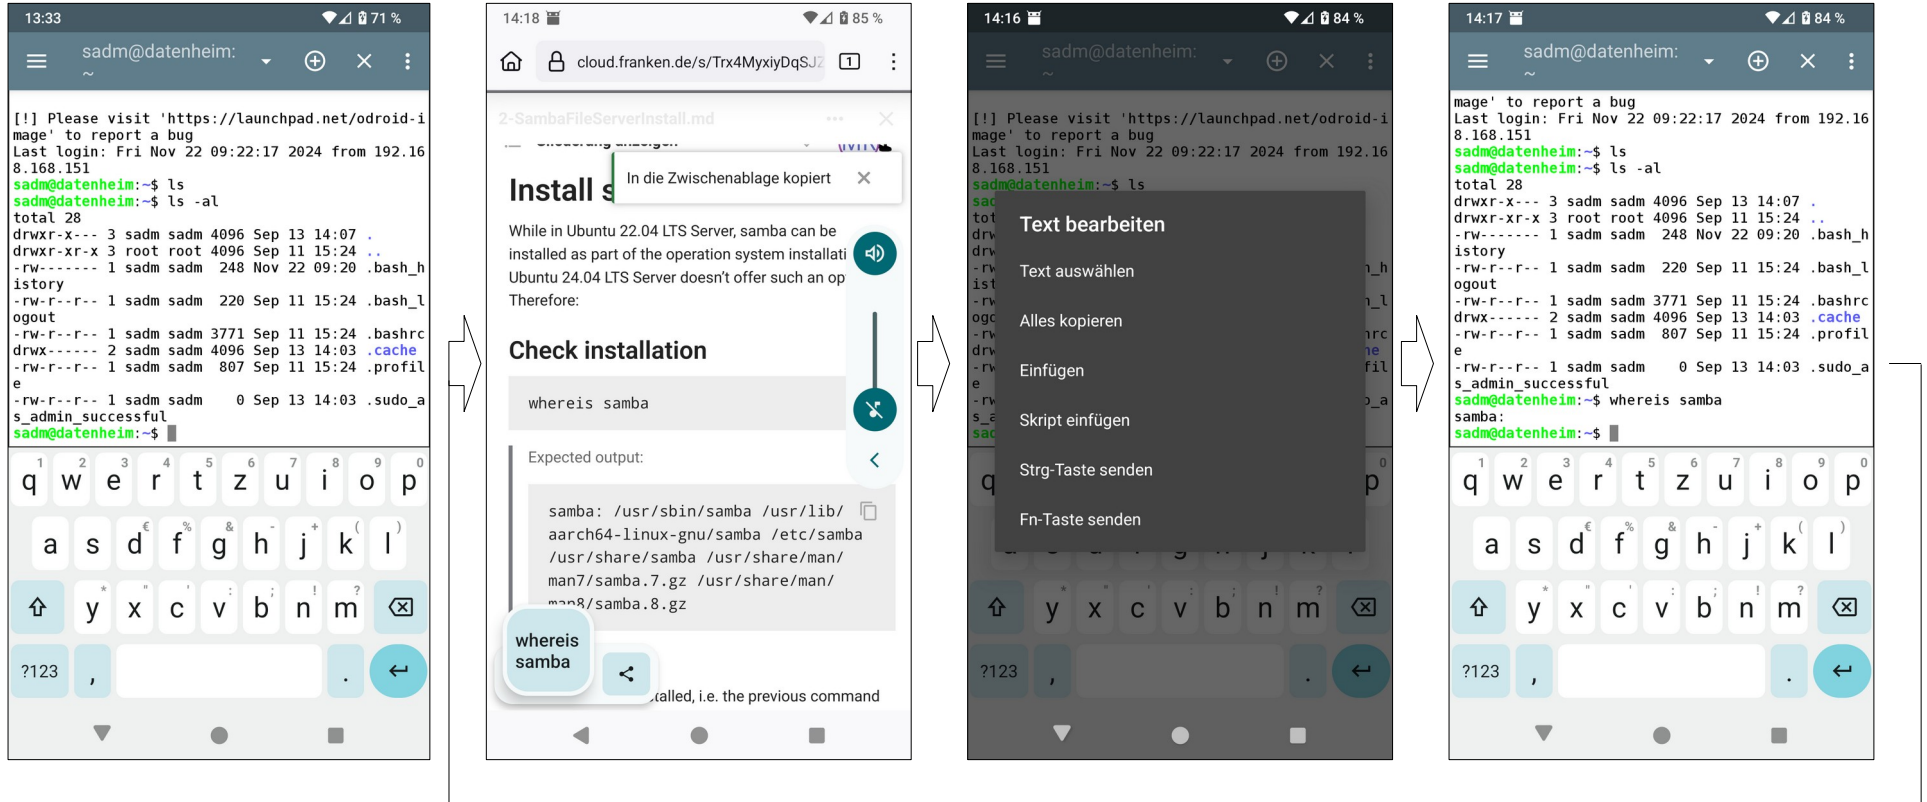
13:33 71 %

sadm@datenheim: ~

[!] Please visit 'https://launchpad.net/odroid-image' to report a bug
Last login: Fri Nov 22 09:22:17 2024 from 192.168.168.151
sadm@datenheim:~$ ls
sadm@datenheim:~$ ls -al
total 28
drwxr-x--- 3 sadm sadm 4096 Sep 13 14:07 .
drwxr-xr-x 3 root root 4096 Sep 11 15:24 ..
-rw------- 1 sadm sadm 248 Nov 22 09:20 .bash_history
-rw-r--r-- 1 sadm sadm 220 Sep 11 15:24 .bash_logout
-rw-r--r-- 1 sadm sadm 3771 Sep 11 15:24 .bashrc
drwx------ 2 sadm sadm 4096 Sep 13 14:03 .cache
-rw-r--r-- 1 sadm sadm 807 Sep 11 15:24 .profile
-rw-r--r-- 1 sadm sadm 0 Sep 13 14:03 .sudo_as_admin_successful
sadm@datenheim:~$

1 q 2 w 3 e 4 r 5 t 6 z 7 u 8 i 9 o 0 p
a s € d % f & g - h + j ( k ) l
* y " x ' c : v ; b ! n ? m
?123 , .

14:18 85 %
cloud.franken.de/s/Trx4MyxiyDqSJ
2-SambaFileServerInstall.md
In die Zwischenablage kopiert
Install s
While in Ubuntu 22.04 LTS Server, samba can be installed as part of the operation system installati Ubuntu 24.04 LTS Server doesn't offer such an op Therefore:
Check installation
whereis samba
Expected output:
samba: /usr/sbin/samba /usr/lib/aarch64-linux-gnu/samba /etc/samba /usr/share/samba /usr/share/man/man7/samba.7.gz /usr/share/man/man8/samba.8.gz
whereis samba
talled, i.e. the previous command

14:16 84 %
sadm@datenheim: ~
[!] Please visit 'https://launchpad.net/odroid-image' to report a bug
Last login: Fri Nov 22 09:22:17 2024 from 192.168.168.151
sadm@datenheim:~$ ls
Text bearbeiten
Text auswählen
Alles kopieren
Einfügen
Skript einfügen
Strg-Taste senden
Fn-Taste senden

14:17 84 %
sadm@datenheim: ~
mage' to report a bug
Last login: Fri Nov 22 09:22:17 2024 from 192.168.168.151
sadm@datenheim:~$ ls
sadm@datenheim:~$ ls -al
total 28
drwxr-x--- 3 sadm sadm 4096 Sep 13 14:07 .
drwxr-xr-x 3 root root 4096 Sep 11 15:24 ..
-rw------- 1 sadm sadm 248 Nov 22 09:20 .bash_history
-rw-r--r-- 1 sadm sadm 220 Sep 11 15:24 .bash_logout
-rw-r--r-- 1 sadm sadm 3771 Sep 11 15:24 .bashrc
drwx------ 2 sadm sadm 4096 Sep 13 14:03 .cache
-rw-r--r-- 1 sadm sadm 807 Sep 11 15:24 .profile
-rw-r--r-- 1 sadm sadm 0 Sep 13 14:03 .sudo_as_admin_successful
sadm@datenheim:~$ whereis samba
samba:
sadm@datenheim:~$

1 q 2 w 3 e 4 r 5 t 6 z 7 u 8 i 9 o 0 p
a s € d % f & g - h + j ( k ) l
* y " x ' c : v ; b ! n ? m
?123 , .